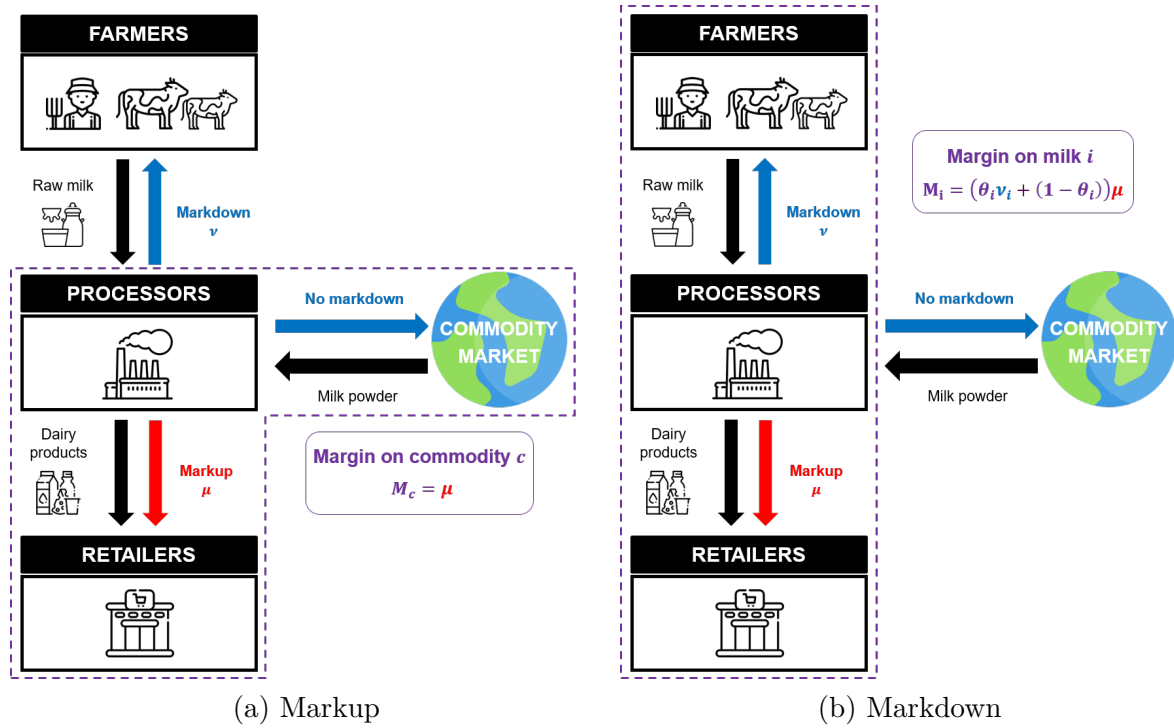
FARMERS

Raw milk

Markdown
$\nu$

PROCESSORS

No markdown

COMMODITY MARKET

Milk powder

Dairy products

Markup
$\mu$

Margin on commodity $c$
$M_c = \mu$

RETAILERS

(a) Markup

FARMERS

Margin on milk $i$
$M_i = (\theta_i \nu_i + (1 - \theta_i))\mu$

Raw milk

Markdown
$\nu$

PROCESSORS

No markdown

COMMODITY MARKET

Milk powder

Dairy products

Markup
$\mu$

RETAILERS

(b) Markdown